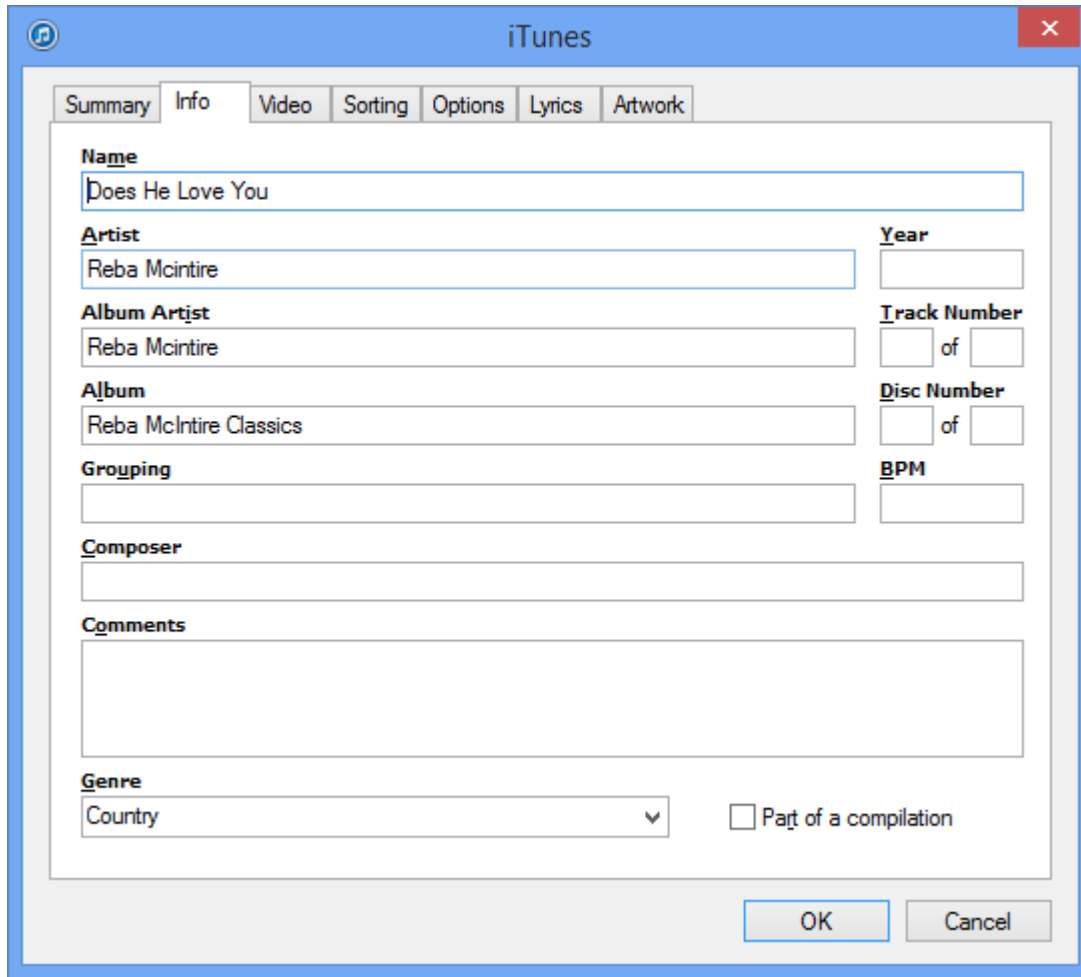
iTunes

Summary Info Video Sorting Options Lyrics Artwork

Name
Does He Love You

Artist
Reba Mcintire

Year

Album Artist
Reba Mcintire

Track Number
of

Album
Reba McIntire Classics

Disc Number
of

Grouping

BPM

Composer

Comments

Genre
Country

Part of a compilation

OK Cancel